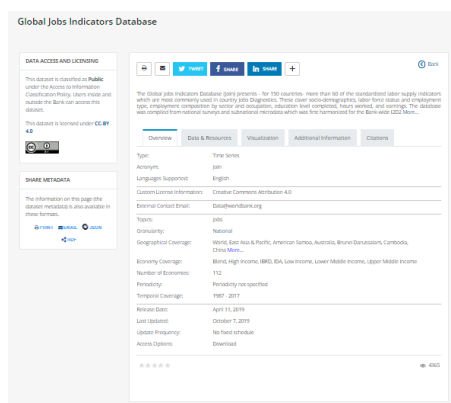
Global Jobs Indicators Database

DATA ACCESS AND LICENSING

This dataset is classified as Public under the Access to Information Classification Policy. Users inside and outside the Bank can access this dataset.

This dataset is licensed under CC-BY 4.0

SHARE METADATA

The information on this page (the dataset metadata) is also available in these formats.

PRINT EMAIL JSON RDF

TWEET SHARE SHARE +

Back

The Global Jobs Indicators Database (JoID) presents - for 150 countries - more than 60 of the standardized labor supply indicators which are most commonly used in country Jobs Diagnostics. These cover socio-demographics, labor force status and employment type, employment composition by sector and occupation, education level completed, hours worked, and earnings. The database was compiled from national surveys and subnational microdata which was first harmonized for the Bank-wide GDSI More...

Overview | Data & Resources | Visualization | Additional Information | Citations

| | |
|---|---|
| Type: | Time Series |
| Acronym: | JoID |
| Languages Supported: | English |
| Custom License Information: | Creative Commons Attribution 4.0 |
| External Contact Email: | Data@worldbank.org |
| Topics: | Jobs |
| Granularity: | National |
| Geographical Coverage: | World, East Asia & Pacific, American Samoa, Australia, Brunei Darussalam, Cambodia, China More... |
| Economy Coverage: | Blend, High Income, IBRD, IDA, Low Income, Lower Middle Income, Upper Middle Income |
| Number of Economies: | 112 |
| Periodicity: | Periodicity not specified |
| Temporal Coverage: | 1987 - 2017 |
| Release Date: | April 11, 2019 |
| Last Updated: | October 7, 2019 |
| Update Frequency: | No fixed schedule |
| Access Options: | Download |

4065